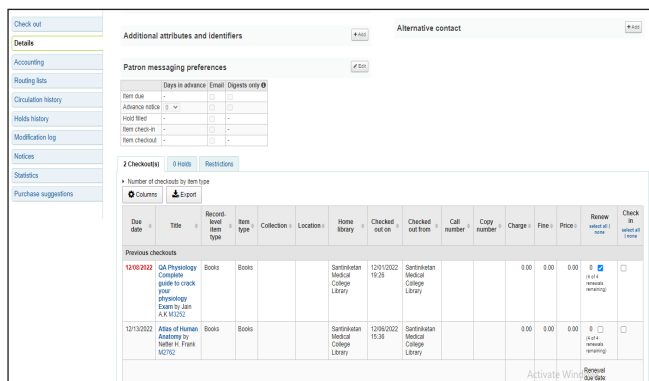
Check out
Details
Accounting
Routing lists
Circulation history
Holds history
Modification log
Notices
Statistics
Purchase suggestions

Additional attributes and identifiers
+ Add

Alternative contact
+ Add

Patron messaging preferences
Edit

| | Days in advance | Email | Digests only |
|---|---|---|---|
| Item due | - | | - |
| Advance notice | 0 | | |
| Hold filled | - | | - |
| Item check-in | - | | - |
| Item checkout | - | | - |

2 Checkout(s) | 0 Holds | Restrictions

Number of checkouts by item type

Columns | Export

| Due date | Title | Record-level item type | Item type | Collection | Location | Home library | Checked out on | Checked out from | Call number | Copy number | Charge | Fine | Price | Renew select all \| none | Check in select all \| none |
|---|---|---|---|---|---|---|---|---|---|---|---|---|---|---|---|
| Previous checkouts | | | | | | | | | | | | | | | |
| 12/08/2022 | QA Physiology Complete guide to crack your physiology Exam by Jain A.K M3252 | Books | Books | | | Santiniketan Medical College Library | 12/01/2022 19:26 | Santiniketan Medical College Library | | | 0.00 | 0.00 | 0.00 | 0 (4 of 4 renewals remaining) | |
| 12/13/2022 | Atlas of Human Anatomy by Netter H. Frank M2762 | Books | Books | | | Santiniketan Medical College Library | 12/06/2022 15:36 | Santiniketan Medical College Library | | | 0.00 | 0.00 | 0.00 | 0 (4 of 4 renewals remaining) | |

Renewal due date:
Activate Win